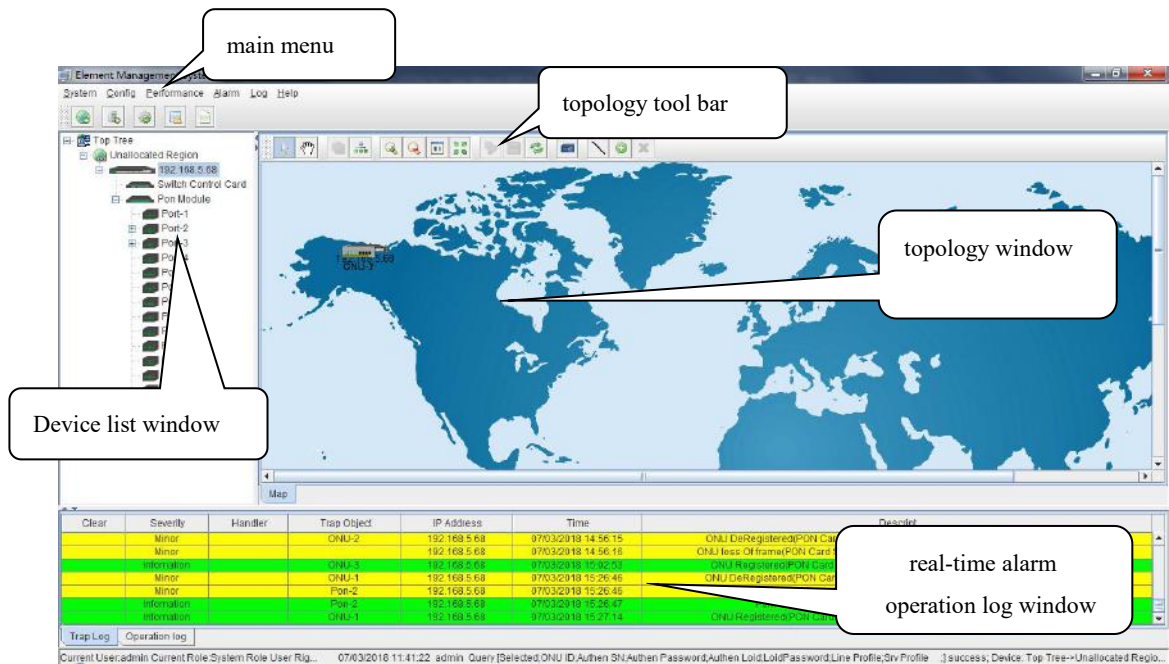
main menu

Element Managem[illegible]

System Config Performance Alarm Log Help

topology tool bar

Top Tree
Unallocated Region
192.168.5.68
Switch Control Card
Pon Module
Port-1
Port-2
Port-3
Po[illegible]
Po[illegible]
Po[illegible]
P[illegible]
P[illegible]

topology window

192.168.5.68
ONU-1

Device list window

Map

| Clear | Severity | Handler | Trap Object | IP Address | Time | Descript |
|---|---|---|---|---|---|---|
| | Minor | | ONU-2 | 192.168.5.68 | 07/03/2018 14:56:15 | ONU DeRegistered(PON Car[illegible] |
| | Minor | | | 192.168.5.68 | 07/03/2018 14:56:16 | ONU loss Of frame(PON Card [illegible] |
| | Information | | ONU-3 | 192.168.5.68 | 07/03/2018 15:02:53 | ONU Registered(PON Card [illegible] |
| | Minor | | ONU-1 | 192.168.5.68 | 07/03/2018 15:26:46 | ONU DeRegistered(PON Car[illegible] |
| | Minor | | Pon-2 | 192.168.5.68 | 07/03/2018 15:26:46 | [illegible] |
| | Information | | Pon-2 | 192.168.5.68 | 07/03/2018 15:26:47 | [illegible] |
| | Information | | ONU-1 | 192.168.5.68 | 07/03/2018 15:27:14 | ONU Registered(PON Card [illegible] |

real-time alarm
operation log window

Trap Log Operation log

Current User:admin Current Role:System Role User Rig... 07/03/2018 11:41:22 admin Query [Selected:ONU ID;Authen SN;Authen Password;Authen Loid;LoidPassword;Line Profile;Srv Profile ;] success; Device: Top Tree->Unallocated Regio...